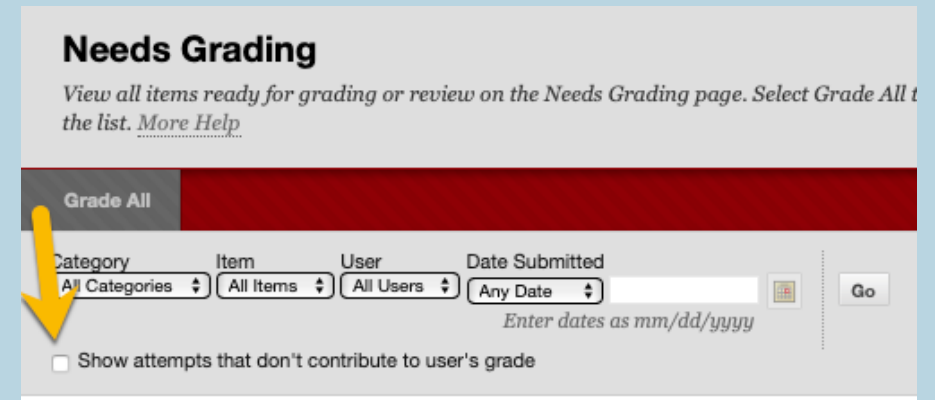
Needs Grading

View all items ready for grading or review on the Needs Grading page. Select Grade All t the list. More Help

Grade All

Category
All Categories

Item
All Items

User
All Users

Date Submitted
Any Date

Enter dates as mm/dd/yyyy

Go

Show attempts that don't contribute to user's grade